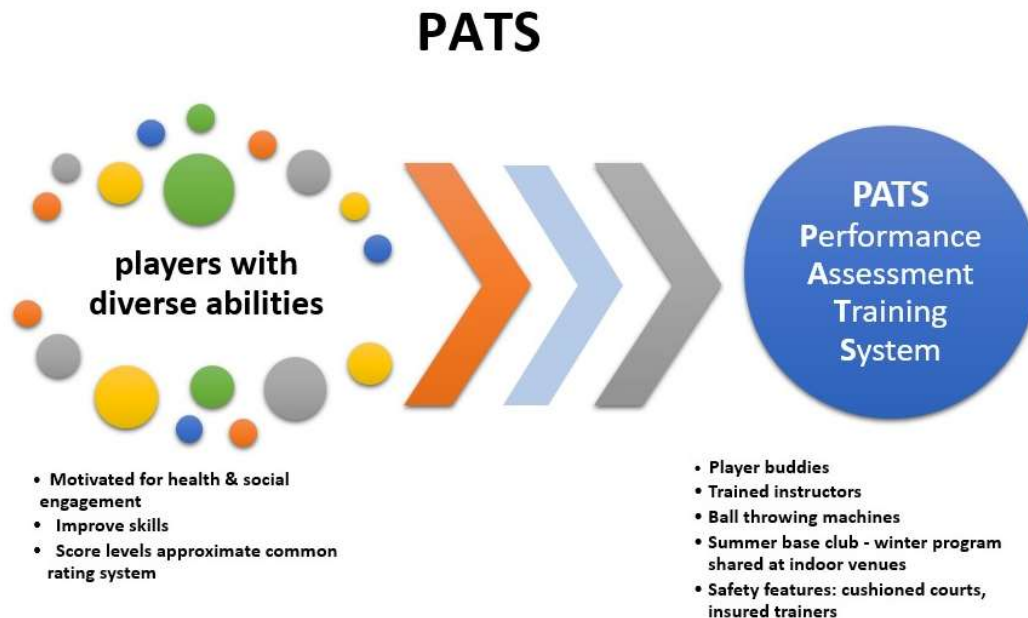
PATS

players with diverse abilities

PATS
Performance
Assessment
Training
System

• Motivated for health & social engagement
• Improve skills
• Score levels approximate common rating system

• Player buddies
• Trained instructors
• Ball throwing machines
• Summer base club - winter program shared at indoor venues
• Safety features: cushioned courts, insured trainers